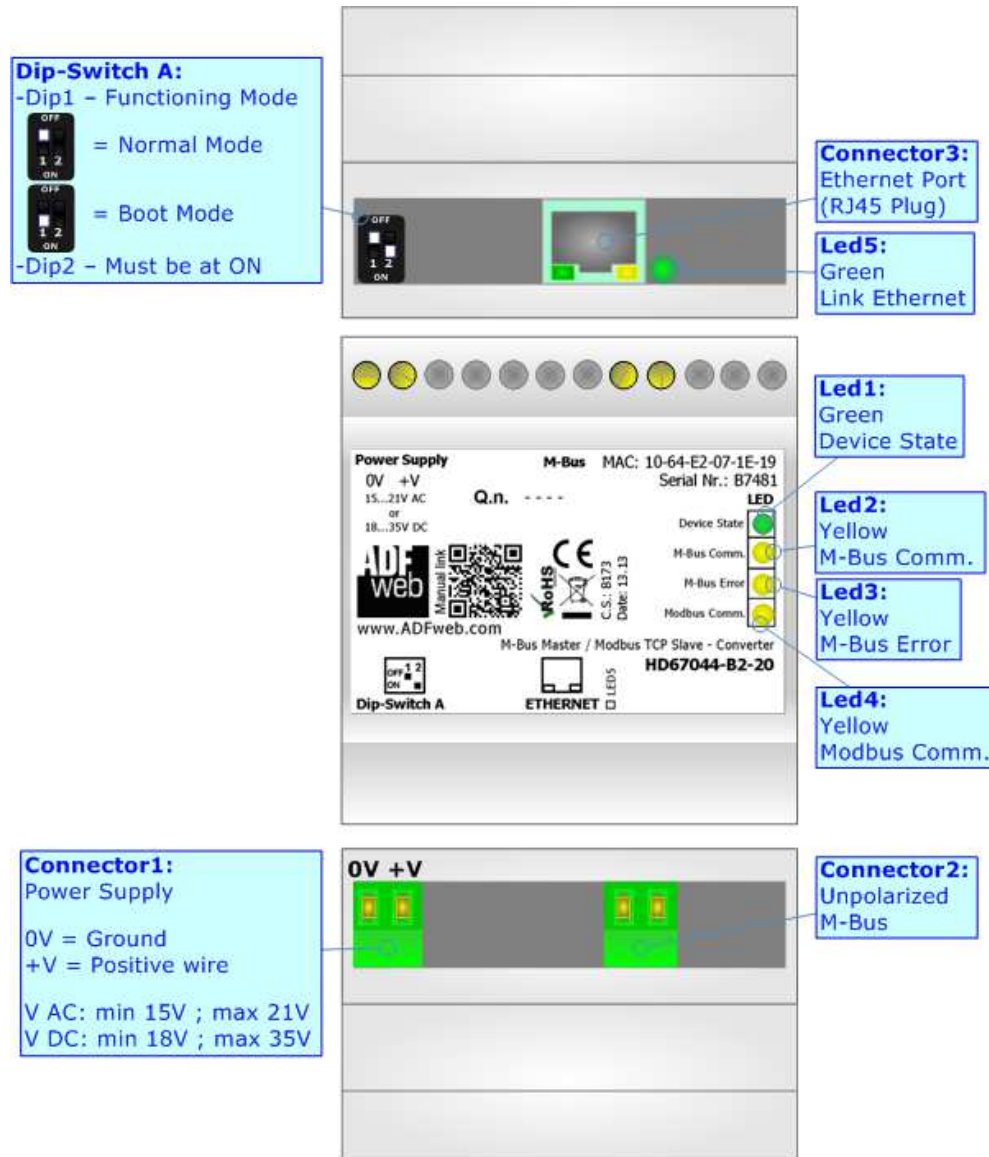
Dip-Switch A:
-Dip1 – Functioning Mode

OFF 1 2 ON = Normal Mode

OFF 1 2 ON = Boot Mode

-Dip2 – Must be at ON

OFF 1 2 ON

Connector3:
Ethernet Port
(RJ45 Plug)

Led5:
Green
Link Ethernet

Led1:
Green
Device State

Power Supply
0V +V
15...21V AC
or
18...35V DC

M-Bus

MAC: 10-64-E2-07-1E-19
Serial Nr.: B7481

Q.n. - - - -

LED
Device State
M-Bus Comm.
M-Bus Error
Modbus Comm.

Led2:
Yellow
M-Bus Comm.

Led3:
Yellow
M-Bus Error

ADF web
Manual link
CE
RoHS
C.S.: B173
Date: 13:13

www.ADFweb.com

M-Bus Master / Modbus TCP Slave - Converter
HD67044-B2-20

OFF 1 2 ON
Dip-Switch A

ETHERNET
LED5

Led4:
Yellow
Modbus Comm.

Connector1:
Power Supply

0V = Ground
+V = Positive wire

V AC: min 15V ; max 21V
V DC: min 18V ; max 35V

0V +V

Connector2:
Unpolarized
M-Bus